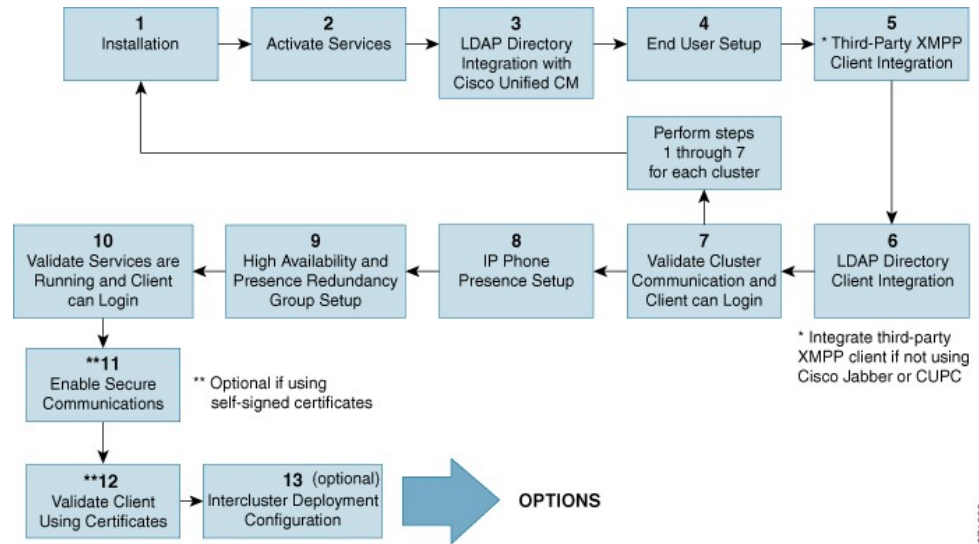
1
Installation

2
Activate Services

3
LDAP Directory Integration with Cisco Unified CM

4
End User Setup

5
* Third-Party XMPP Client Integration

Perform steps 1 through 7 for each cluster

10
Validate Services are Running and Client can Login

9
High Availability and Presence Redundancy Group Setup

8
IP Phone Presence Setup

7
Validate Cluster Communication and Client can Login

6
LDAP Directory Client Integration

* Integrate third-party XMPP client if not using Cisco Jabber or CUPC

**11
Enable Secure Communications

** Optional if using self-signed certificates

**12
Validate Client Using Certificates

13 (optional)
Intercluster Deployment Configuration

OPTIONS